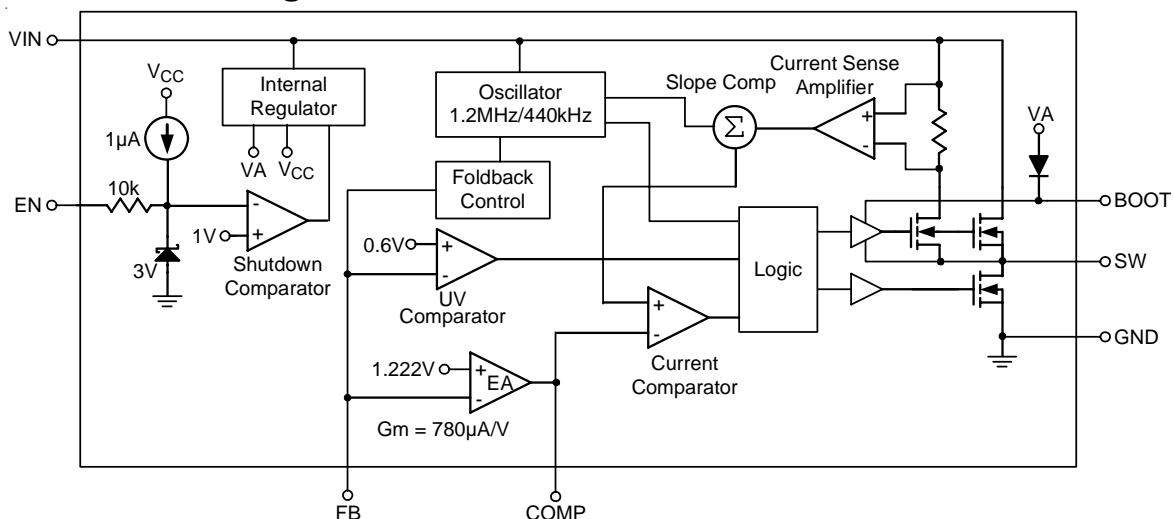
VIN
$V_{CC}$
Internal Regulator
VA
$V_{CC}$
Oscillator 1.2MHz/440kHz
Slope Comp
Current Sense Amplifier
$\Sigma$
+
-
VA
1μA
10k
EN
-
+
1V
3V
Shutdown Comparator
Foldback Control
0.6V
+
-
UV Comparator
Logic
+
-
Current Comparator
1.222V
+
-
EA
Gm = 780μA/V
BOOT
SW
GND
FB
COMP